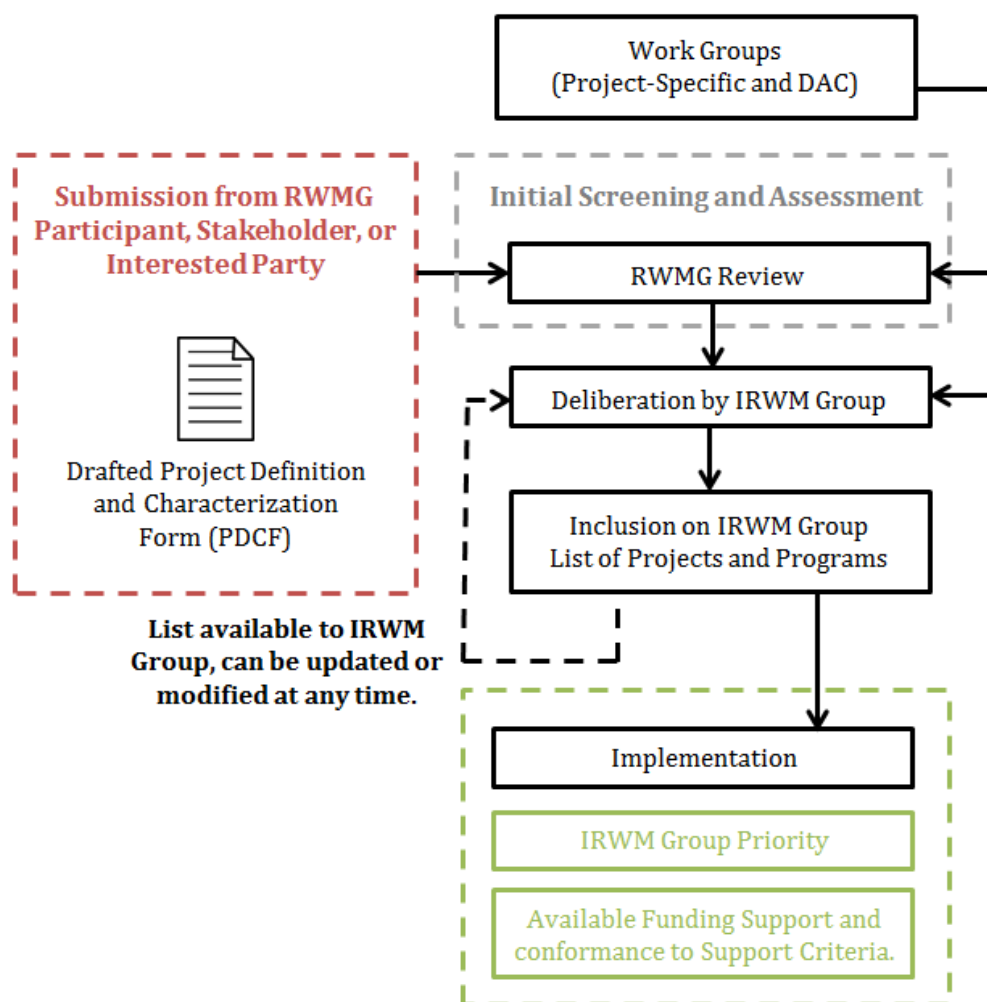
Work Groups
(Project-Specific and DAC)

Submission from RWMG Participant, Stakeholder, or Interested Party

Drafted Project Definition and Characterization Form (PDCF)

Initial Screening and Assessment

RWMG Review

Deliberation by IRWM Group

Inclusion on IRWM Group List of Projects and Programs

List available to IRWM Group, can be updated or modified at any time.

Implementation

IRWM Group Priority

Available Funding Support and conformance to Support Criteria.